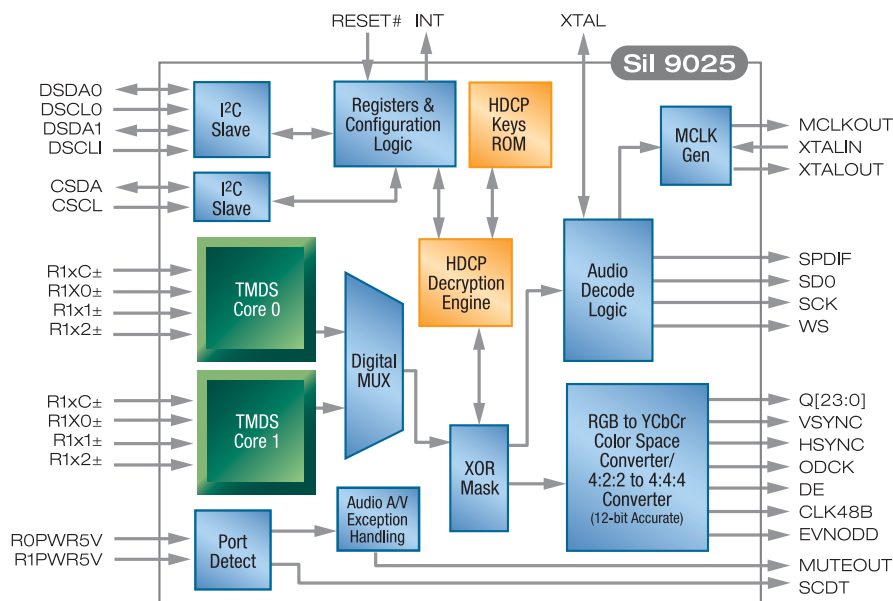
RESET# INT XTAL

SiI 9025

DSDA0
DSCL0
DSDA1
DSCLI

I$^2$C Slave

Registers & Configuration Logic

HDCP Keys ROM

MCLK Gen

MCLKOUT
XTALIN
XTALOUT

CSDA
CSCL

I$^2$C Slave

R1xC±
R1X0±
R1x1±
R1x2±

TMDS Core 0

HDCP Decryption Engine

Audio Decode Logic

SPDIF
SD0
SCK
WS

Digital MUX

R1xC±
R1X0±
R1x1±
R1x2±

TMDS Core 1

XOR Mask

RGB to YCbCr Color Space Converter/ 4:2:2 to 4:4:4 Converter (12-bit Accurate)

Q[23:0]
VSYNC
HSYNC
ODCK
DE
CLK48B
EVNODD

R0PWR5V
R1PWR5V

Port Detect

Audio A/V Exception Handling

MUTEOUT
SCDT